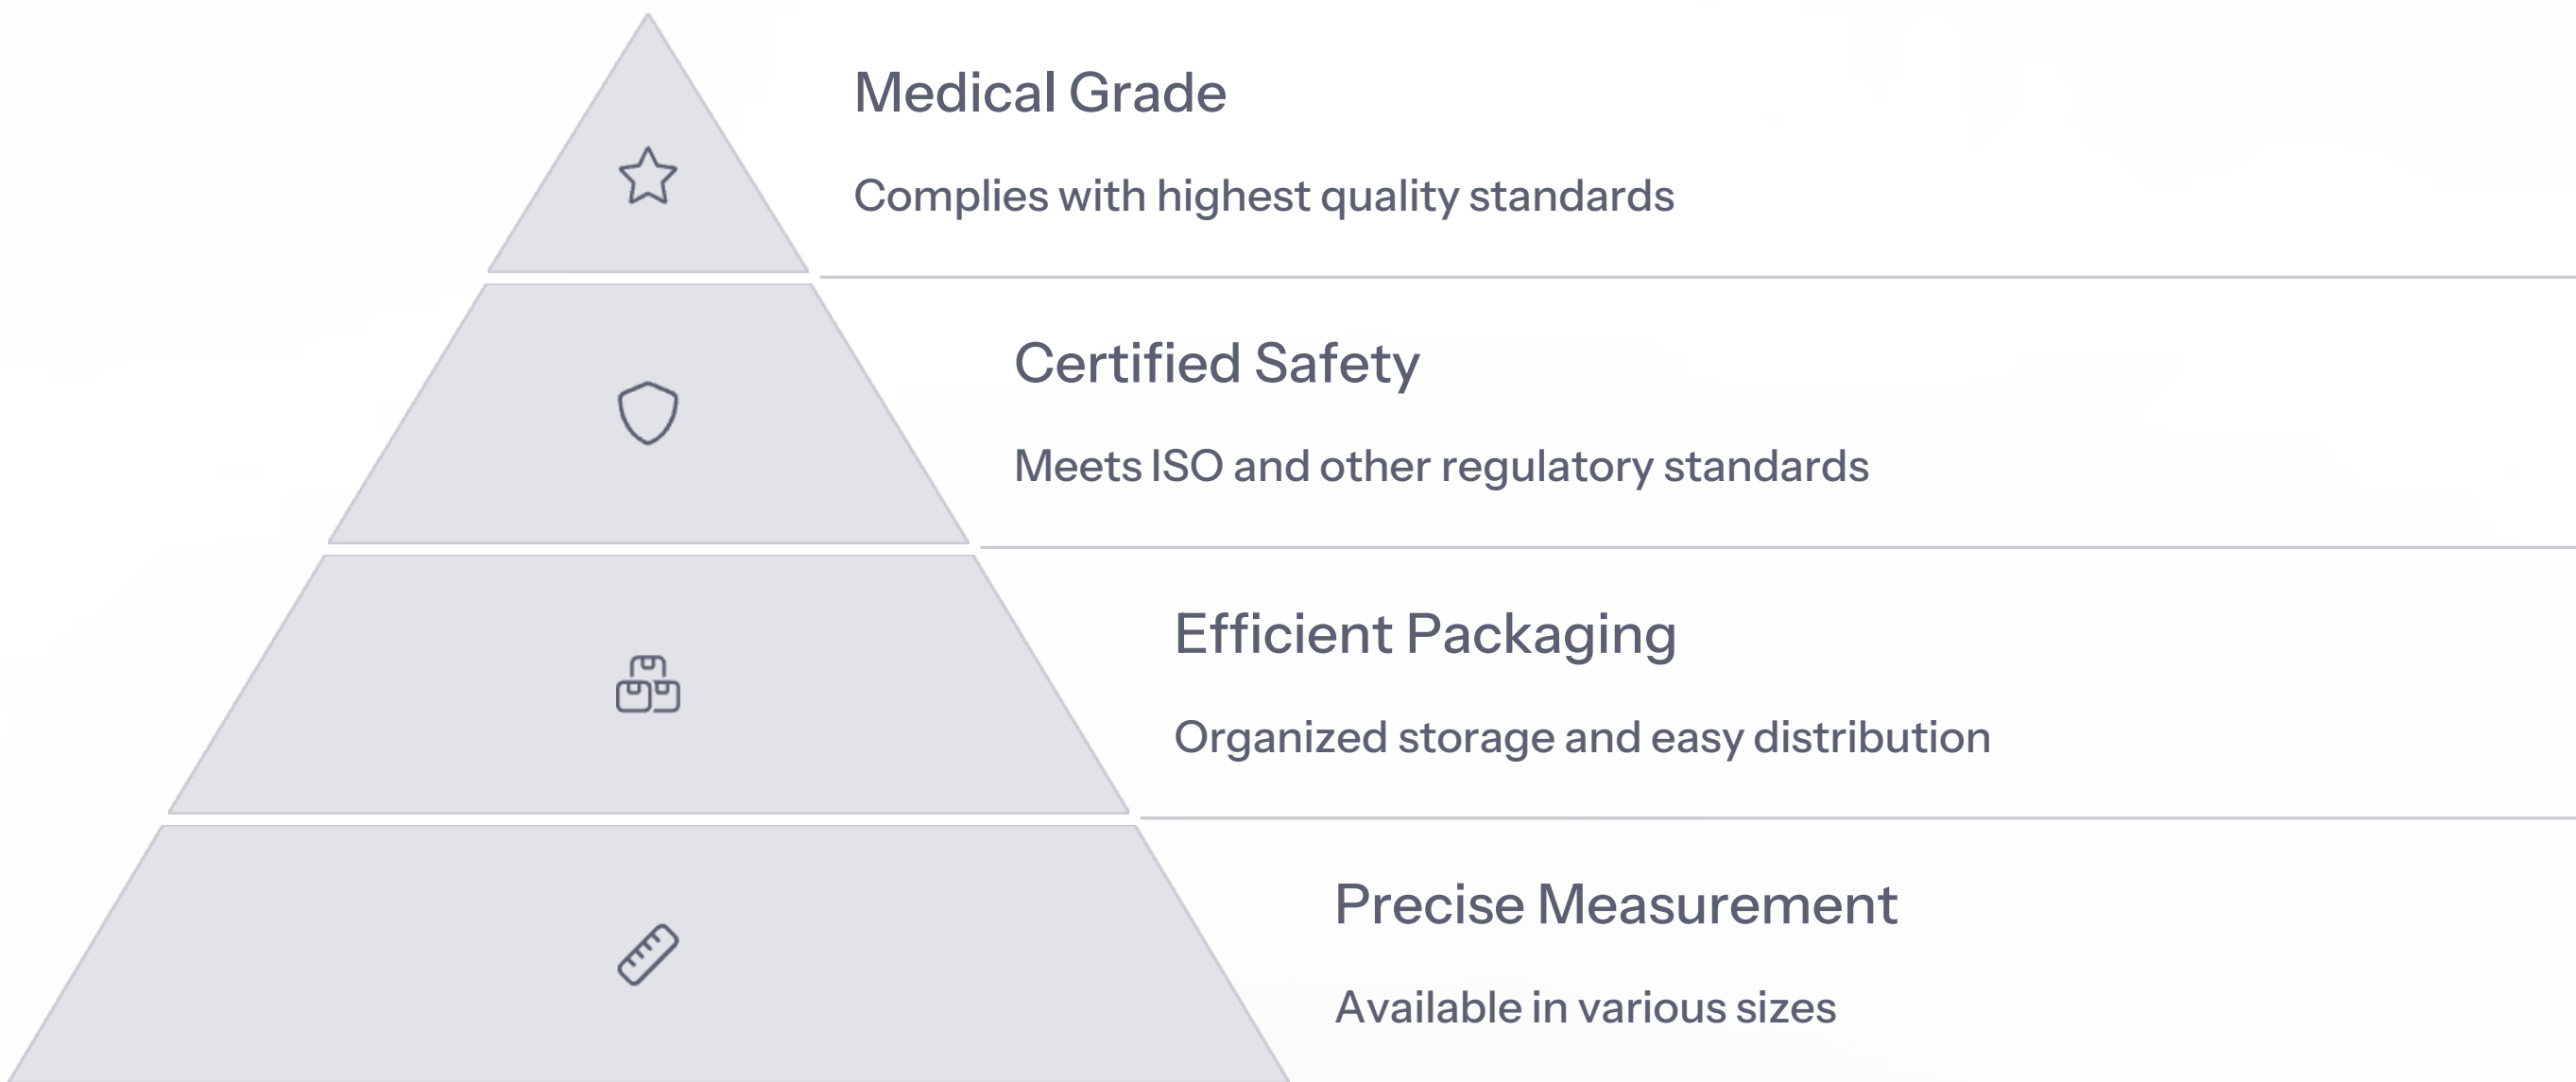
Medical Grade

Complies with highest quality standards

Certified Safety

Meets ISO and other regulatory standards

Efficient Packaging

Organized storage and easy distribution

Precise Measurement

Available in various sizes